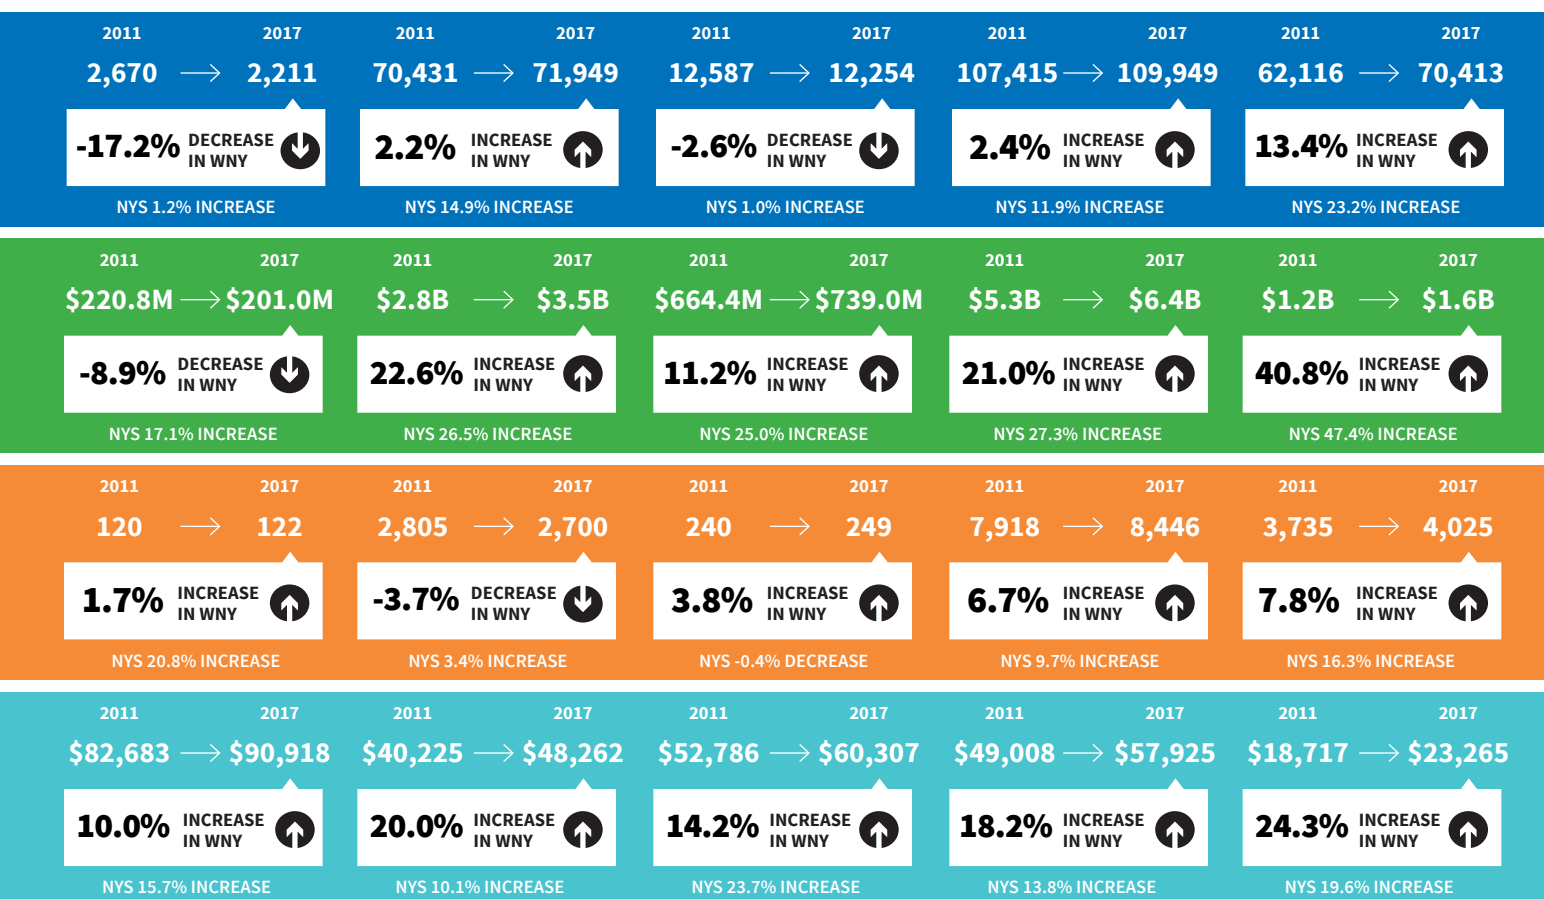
2011 2017
2,670 → 2,211
-17.2% DECREASE IN WNY
NYS 1.2% INCREASE

2011 2017
70,431 → 71,949
2.2% INCREASE IN WNY
NYS 14.9% INCREASE

2011 2017
12,587 → 12,254
-2.6% DECREASE IN WNY
NYS 1.0% INCREASE

2011 2017
107,415 → 109,949
2.4% INCREASE IN WNY
NYS 11.9% INCREASE

2011 2017
62,116 → 70,413
13.4% INCREASE IN WNY
NYS 23.2% INCREASE

2011 2017
$220.8M → $201.0M
-8.9% DECREASE IN WNY
NYS 17.1% INCREASE

2011 2017
$2.8B → $3.5B
22.6% INCREASE IN WNY
NYS 26.5% INCREASE

2011 2017
$664.4M → $739.0M
11.2% INCREASE IN WNY
NYS 25.0% INCREASE

2011 2017
$5.3B → $6.4B
21.0% INCREASE IN WNY
NYS 27.3% INCREASE

2011 2017
$1.2B → $1.6B
40.8% INCREASE IN WNY
NYS 47.4% INCREASE

2011 2017
120 → 122
1.7% INCREASE IN WNY
NYS 20.8% INCREASE

2011 2017
2,805 → 2,700
-3.7% DECREASE IN WNY
NYS 3.4% INCREASE

2011 2017
240 → 249
3.8% INCREASE IN WNY
NYS -0.4% DECREASE

2011 2017
7,918 → 8,446
6.7% INCREASE IN WNY
NYS 9.7% INCREASE

2011 2017
3,735 → 4,025
7.8% INCREASE IN WNY
NYS 16.3% INCREASE

2011 2017
$82,683 → $90,918
10.0% INCREASE IN WNY
NYS 15.7% INCREASE

2011 2017
$40,225 → $48,262
20.0% INCREASE IN WNY
NYS 10.1% INCREASE

2011 2017
$52,786 → $60,307
14.2% INCREASE IN WNY
NYS 23.7% INCREASE

2011 2017
$49,008 → $57,925
18.2% INCREASE IN WNY
NYS 13.8% INCREASE

2011 2017
$18,717 → $23,265
24.3% INCREASE IN WNY
NYS 19.6% INCREASE